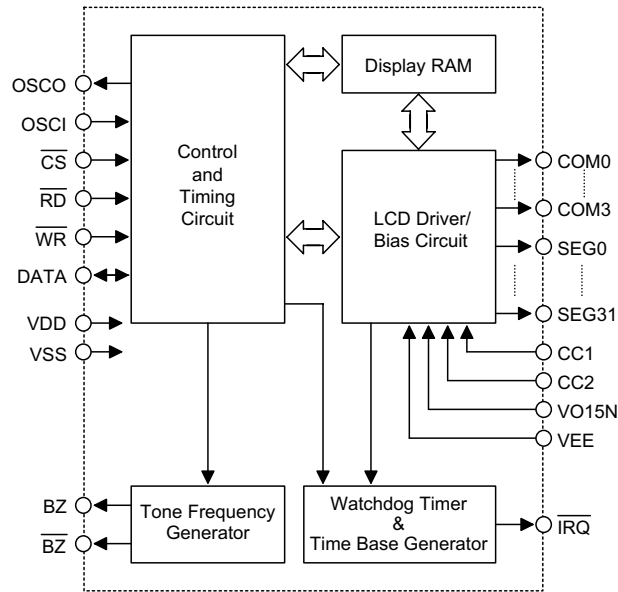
OSCO
OSCI
$\overline{CS}$
$\overline{RD}$
$\overline{WR}$
DATA
VDD
VSS

Control and Timing Circuit

Display RAM

LCD Driver/ Bias Circuit

COM0
COM3
SEG0
SEG31
CC1
CC2
VO15N
VEE

BZ
$\overline{BZ}$

Tone Frequency Generator

Watchdog Timer & Time Base Generator

$\overline{IRQ}$